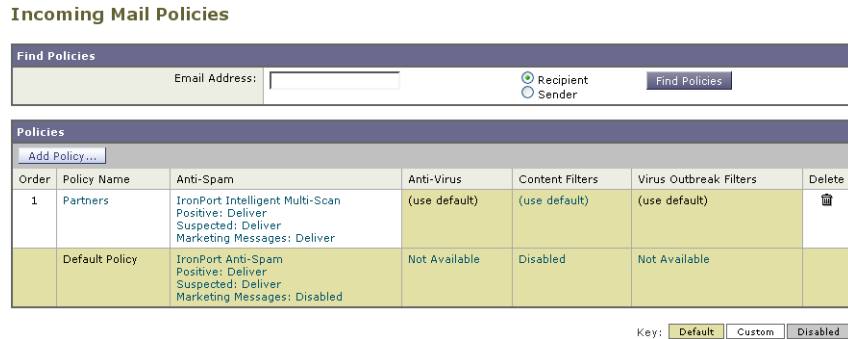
Incoming Mail Policies

Find Policies

Email Address:

Recipient
Sender

Find Policies

Policies

Add Policy...

| Order | Policy Name | Anti-Spam | Anti-Virus | Content Filters | Virus Outbreak Filters | Delete |
|---|---|---|---|---|---|---|
| 1 | Partners | IronPort Intelligent Multi-Scan<br>Positive: Deliver<br>Suspected: Deliver<br>Marketing Messages: Deliver | (use default) | (use default) | (use default) | |
| | Default Policy | IronPort Anti-Spam<br>Positive: Deliver<br>Suspected: Deliver<br>Marketing Messages: Disabled | Not Available | Disabled | Not Available | |

Key: Default Custom Disabled